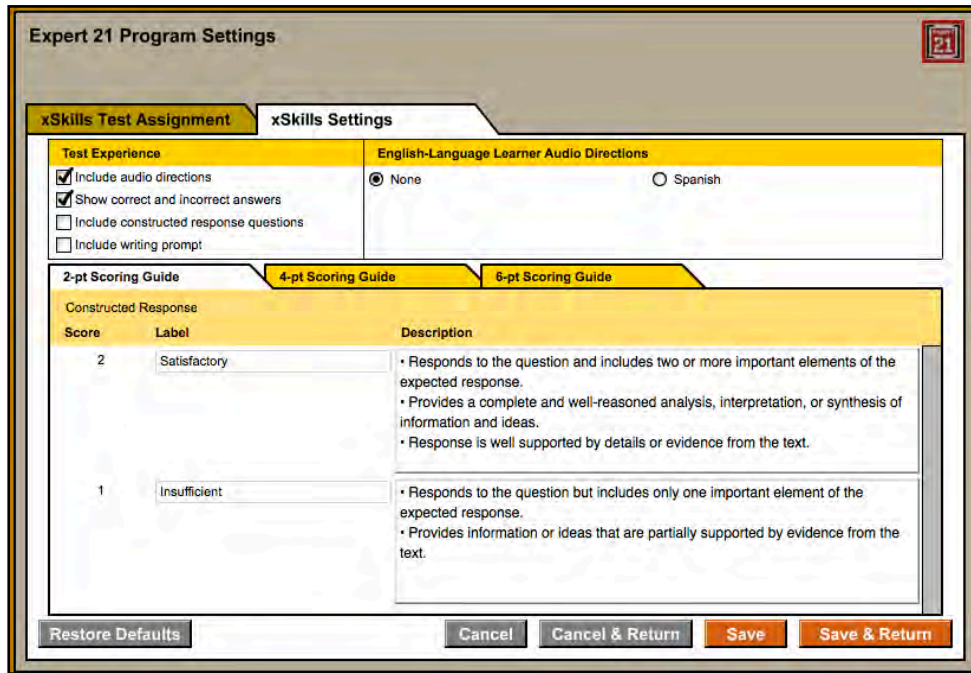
Expert 21 Program Settings

21

xSkills Test Assignment

xSkills Settings

Test Experience

Include audio directions

Show correct and incorrect answers

Include constructed response questions

Include writing prompt

English-Language Learner Audio Directions

None

Spanish

2-pt Scoring Guide

4-pt Scoring Guide

6-pt Scoring Guide

Constructed Response

| Score | Label | Description |
|---|---|---|
| 2 | Satisfactory | • Responds to the question and includes two or more important elements of the expected response. • Provides a complete and well-reasoned analysis, interpretation, or synthesis of information and ideas. • Response is well supported by details or evidence from the text. |
| 1 | Insufficient | • Responds to the question but includes only one important element of the expected response. • Provides information or ideas that are partially supported by evidence from the text. |

Restore Defaults

Cancel

Cancel & Return

Save

Save & Return